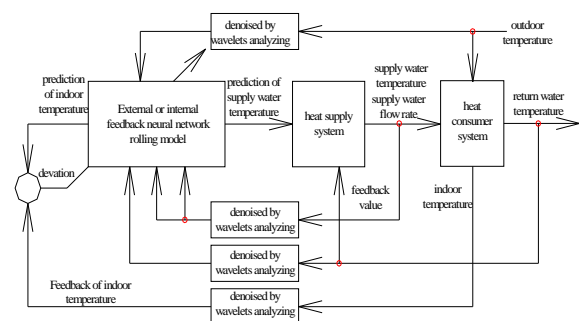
denoised by wavelets analyzing

outdoor temperature

prediction of indoor temperature

External or internal feedback neural network rolling model

prediction of supply water temperature

heat supply system

supply water temperature supply water flow rate

heat consumer system

return water temperature

devation

feedback value

indoor temperature

denoised by wavelets analyzing

denoised by wavelets analyzing

Feedback of indoor temperature

denoised by wavelets analyzing